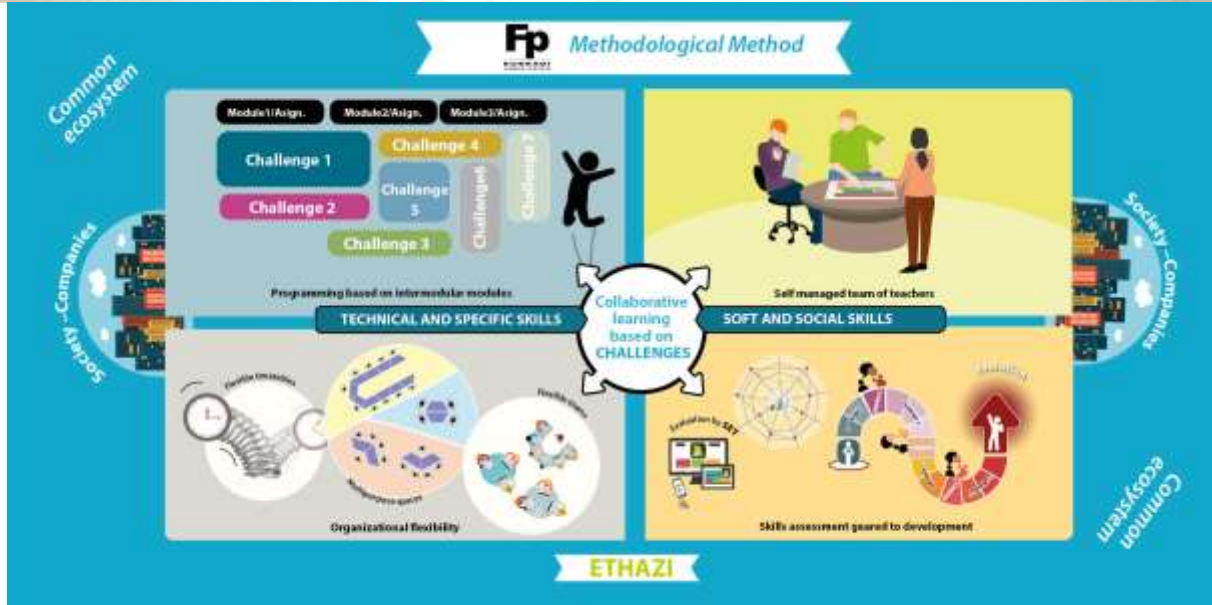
Fp Methodological Method

Common ecosystem

Module1/Asign.
Module2/Asign.
Module3/Asign.

Challenge 1
Challenge 4
Challenge 5
Challenge6
Challenge 7
Challenge 2
Challenge 3

Programming based on intermodular modules

Self managed team of teachers

Society - Companies

Society - Companies

TECHNICAL AND SPECIFIC SKILLS

Collaborative learning based on CHALLENGES

SOFT AND SOCIAL SKILLS

Flexible timetables
Multipurpose spaces
Flexible teams

Organizational flexibility

Evaluation by SET

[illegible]

Skills assessment geared to development

Common ecosystem

ETHAZI